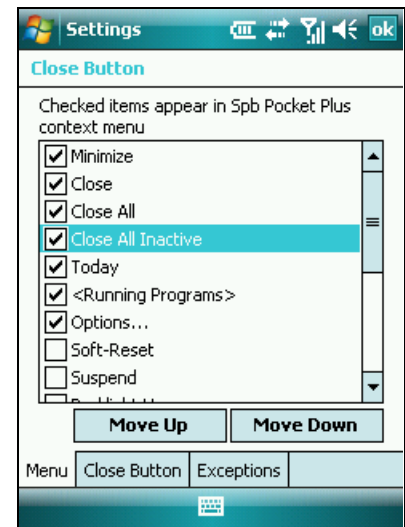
Settings ok

Close Button

Checked items appear in Spb Pocket Plus context menu

Minimize
Close
Close All
Close All Inactive
Today
<Running Programs>
Options...
Soft-Reset
Suspend
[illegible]

Move Up
Move Down

Menu
Close Button
Exceptions